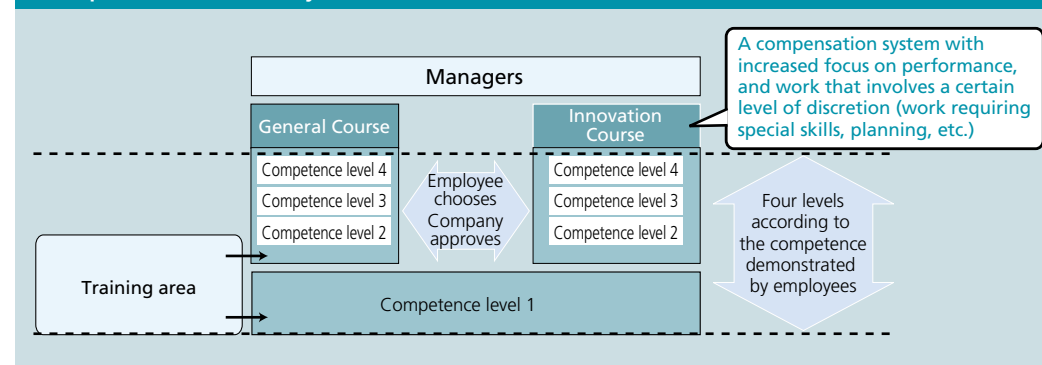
A compensation system with increased focus on performance, and work that involves a certain level of discretion (work requiring special skills, planning, etc.)

Managers

General Course

Innovation Course

Competence level 4

Competence level 3

Competence level 2

Employee chooses Company approves

Competence level 4

Competence level 3

Competence level 2

Four levels according to the competence demonstrated by employees

Training area

Competence level 1